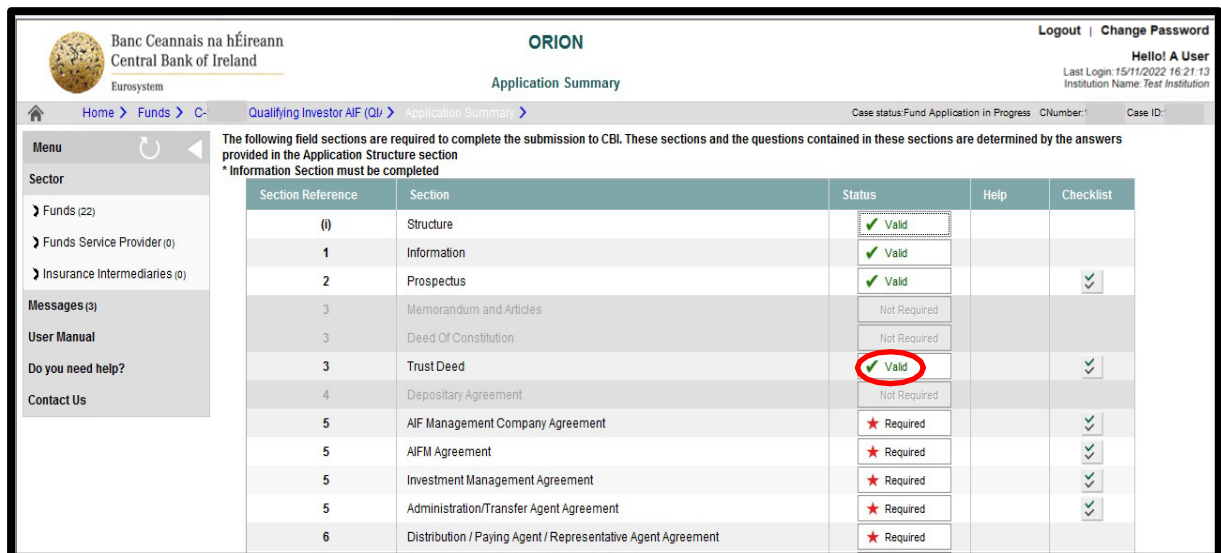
Banc Ceannais na hÉireann
Central Bank of Ireland
Eurosystem

ORION

Application Summary

Logout | Change Password

Hello! A User
Last Login: 15/11/2022 16:21:13
Institution Name: Test Institution

Home > Funds > C-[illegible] Qualifying Investor AIF (QI/ > Application Summary >

Case status:Fund Application in Progress CNumber:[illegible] Case ID:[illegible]

Menu

Sector

Funds (22)

Funds Service Provider (0)

Insurance Intermediaries (0)

Messages (3)

User Manual

Do you need help?

Contact Us

The following field sections are required to complete the submission to CBI. These sections and the questions contained in these sections are determined by the answers provided in the Application Structure section
* Information Section must be completed

| Section Reference | Section | Status | Help | Checklist |
|---|---|---|---|---|
| (i) | Structure | Valid | | |
| 1 | Information | Valid | | |
| 2 | Prospectus | Valid | | |
| 3 | Memorandum and Articles | Not Required | | |
| 3 | Deed Of Constitution | Not Required | | |
| 3 | Trust Deed | Valid | | |
| 4 | Depositary Agreement | Not Required | | |
| 5 | AIF Management Company Agreement | Required | | |
| 5 | AIFM Agreement | Required | | |
| 5 | Investment Management Agreement | Required | | |
| 5 | Administration/Transfer Agent Agreement | Required | | |
| 6 | Distribution / Paying Agent / Representative Agent Agreement | Required | | |